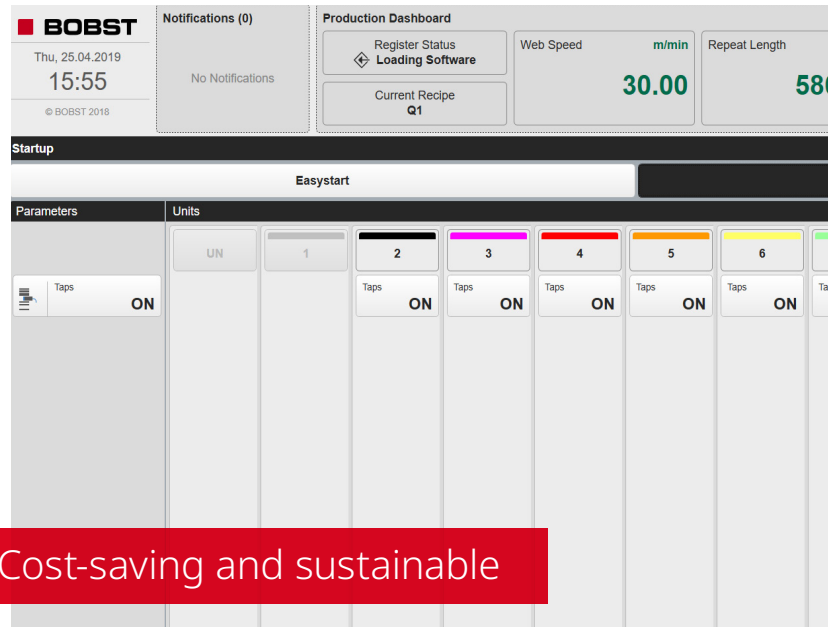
BOBST

Thu, 25.04.2019

15:55

© BOBST 2018

Notifications (0)

No Notifications

Production Dashboard

Register Status
Loading Software

Current Recipe
Q1

Web Speed m/min

30.00

Repeat Length

58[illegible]

Startup

Easystart

Parameters

Units

Taps
ON

UN

1

2

3

4

5

6

Taps
ON

Taps
ON

Taps
ON

Taps
ON

Taps
ON

Ta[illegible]

Cost-saving and sustainable